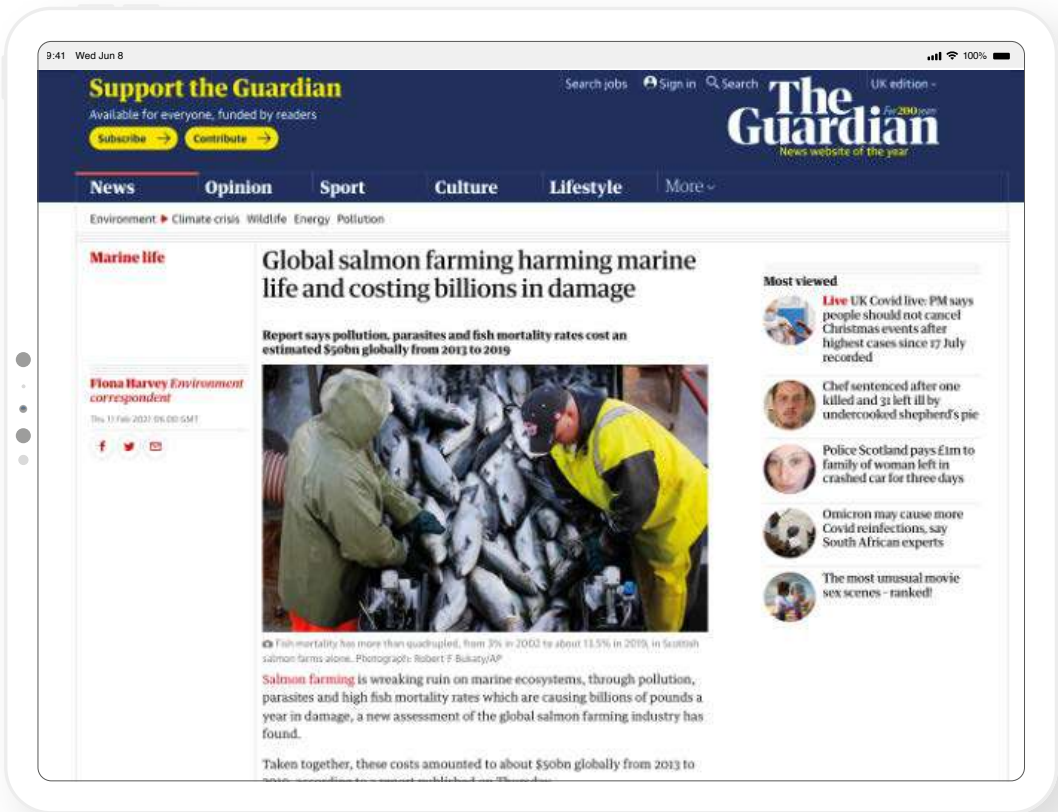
9:41 Wed Jun 8

100%

Support the Guardian
Available for everyone, funded by readers
Subscribe →
Contribute →

Search jobs
Sign in
Search
UK edition

The Guardian
For 200 years
News website of the year

News
Opinion
Sport
Culture
Lifestyle
More

Environment ▶ Climate crisis Wildlife Energy Pollution

Marine life

Global salmon farming harming marine life and costing billions in damage

Report says pollution, parasites and fish mortality rates cost an estimated $50bn globally from 2013 to 2019

Fiona Harvey Environment correspondent

Thu 11 Feb 2021 06.00 GMT

Fish mortality has more than quadrupled, from 3% in 2002 to about 13.5% in 2019, in Scottish salmon farms alone. Photograph: Robert F Bukaty/AP

Salmon farming is wreaking ruin on marine ecosystems, through pollution, parasites and high fish mortality rates which are causing billions of pounds a year in damage, a new assessment of the global salmon farming industry has found.

Taken together, these costs amounted to about $50bn globally from 2013 to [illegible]

Most viewed

Live UK Covid live: PM says people should not cancel Christmas events after highest cases since 17 July recorded

Chef sentenced after one killed and 31 left ill by undercooked shepherd's pie

Police Scotland pays £1m to family of woman left in crashed car for three days

Omicron may cause more Covid reinfections, say South African experts

The most unusual movie sex scenes - ranked!